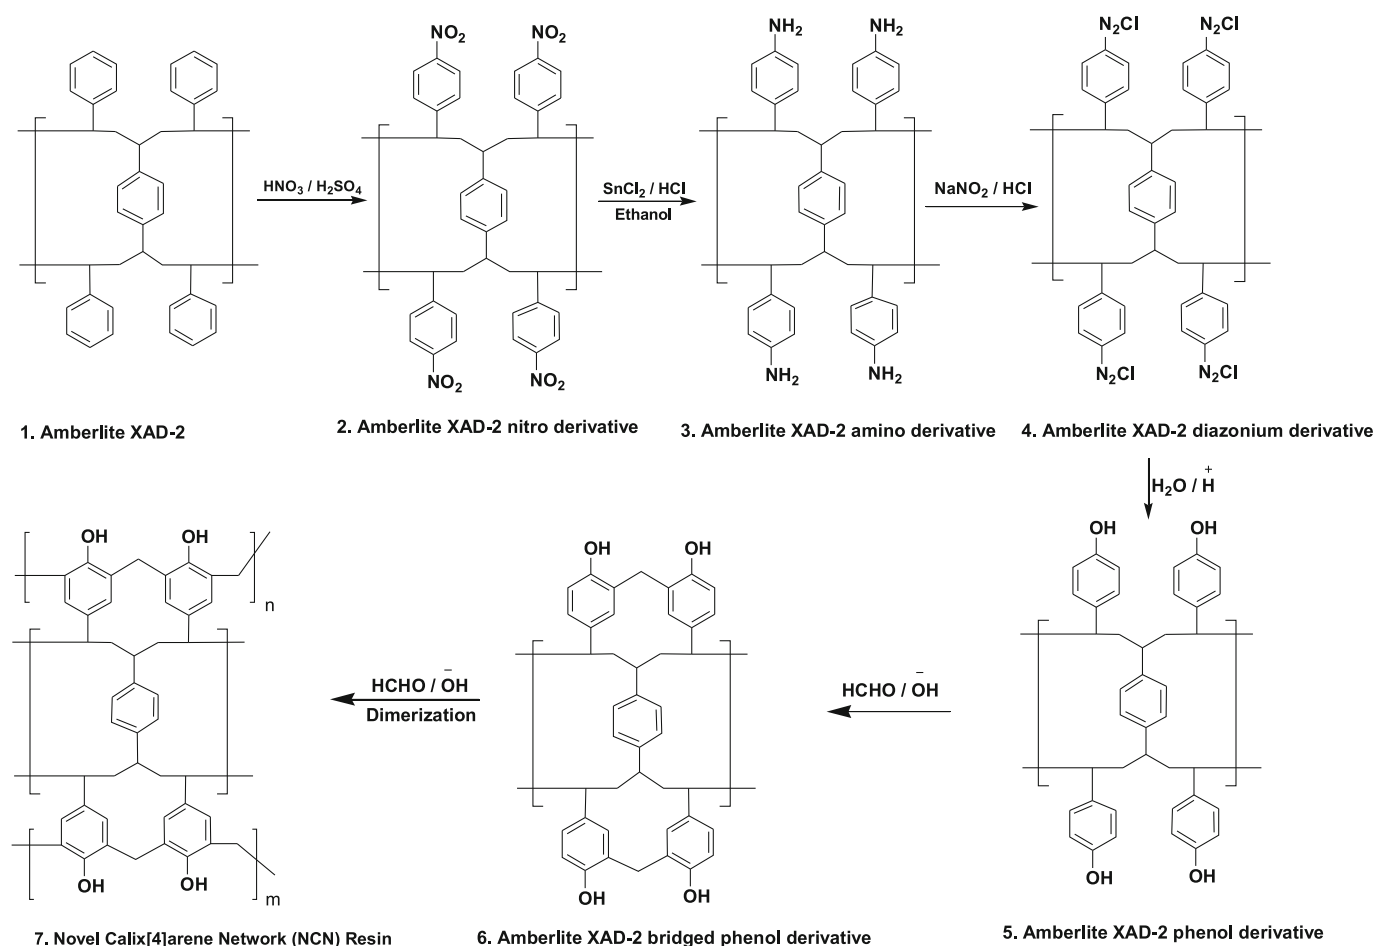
1. Amberlite XAD-2

$HNO_3$ / $H_2SO_4$

$NO_2$ $NO_2$

$NO_2$ $NO_2$

2. Amberlite XAD-2 nitro derivative

$SnCl_2$ / HCl
Ethanol

$NH_2$ $NH_2$

$NH_2$ $NH_2$

3. Amberlite XAD-2 amino derivative

$NaNO_2$ / HCl

$N_2Cl$ $N_2Cl$

$N_2Cl$ $N_2Cl$

4. Amberlite XAD-2 diazonium derivative

$H_2O$ / $\overset{+}{H}$

OH OH

OH OH

5. Amberlite XAD-2 phenol derivative

HCHO / $\overset{-}{OH}$

OH OH

OH OH

6. Amberlite XAD-2 bridged phenol derivative

HCHO / $\overset{-}{OH}$
Dimerization

OH OH
n

OH OH
m

7. Novel Calix[4]arene Network (NCN) Resin